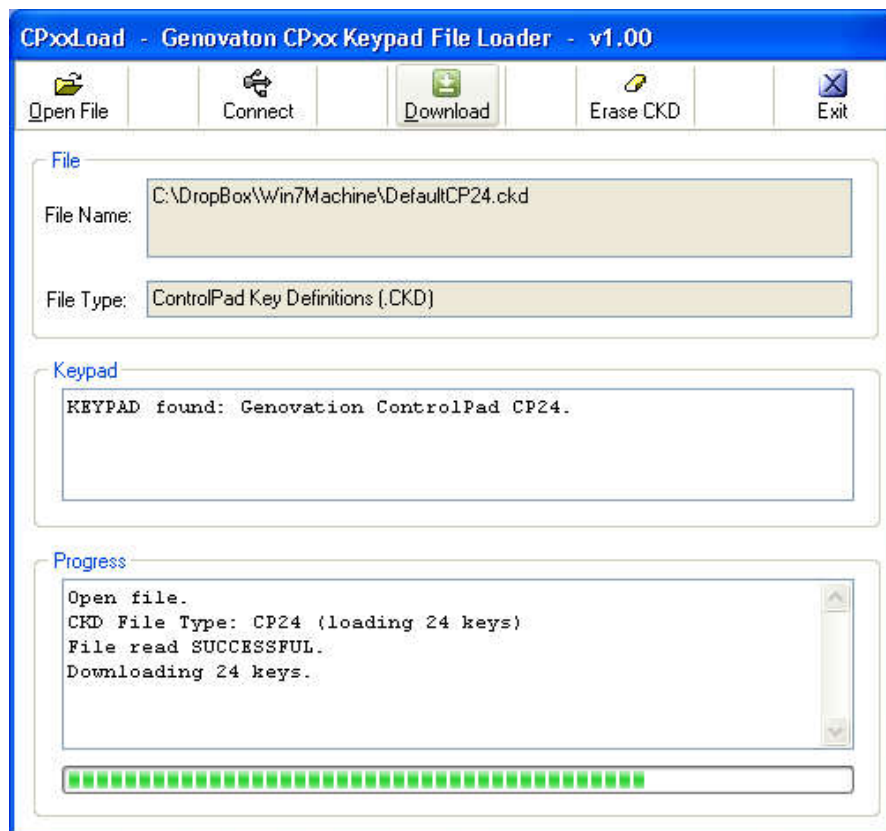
CPxxLoad - Genovaton CPxx Keypad File Loader - v1.00

Open File
Connect
Download
Erase CKD
Exit

File
File Name: C:\DropBox\Win7Machine\DefaultCP24.ckd
File Type: ControlPad Key Definitions (.CKD)

Keypad
KEYPAD found: Genovation ControlPad CP24.

Progress
Open file.
CKD File Type: CP24 (loading 24 keys)
File read SUCCESSFUL.
Downloading 24 keys.